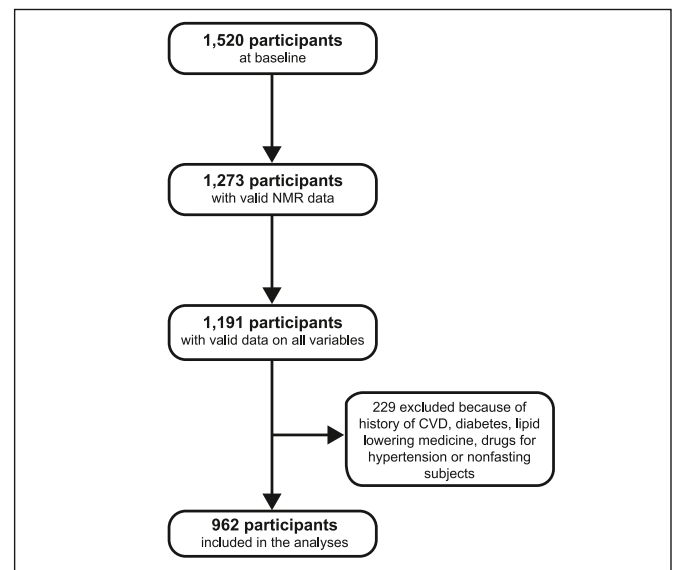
**1,520 participants**
at baseline

**1,273 participants**
with valid NMR data

**1,191 participants**
with valid data on all variables

229 excluded because of history of CVD, diabetes, lipid lowering medicine, drugs for hypertension or nonfasting subjects

**962 participants**
included in the analyses